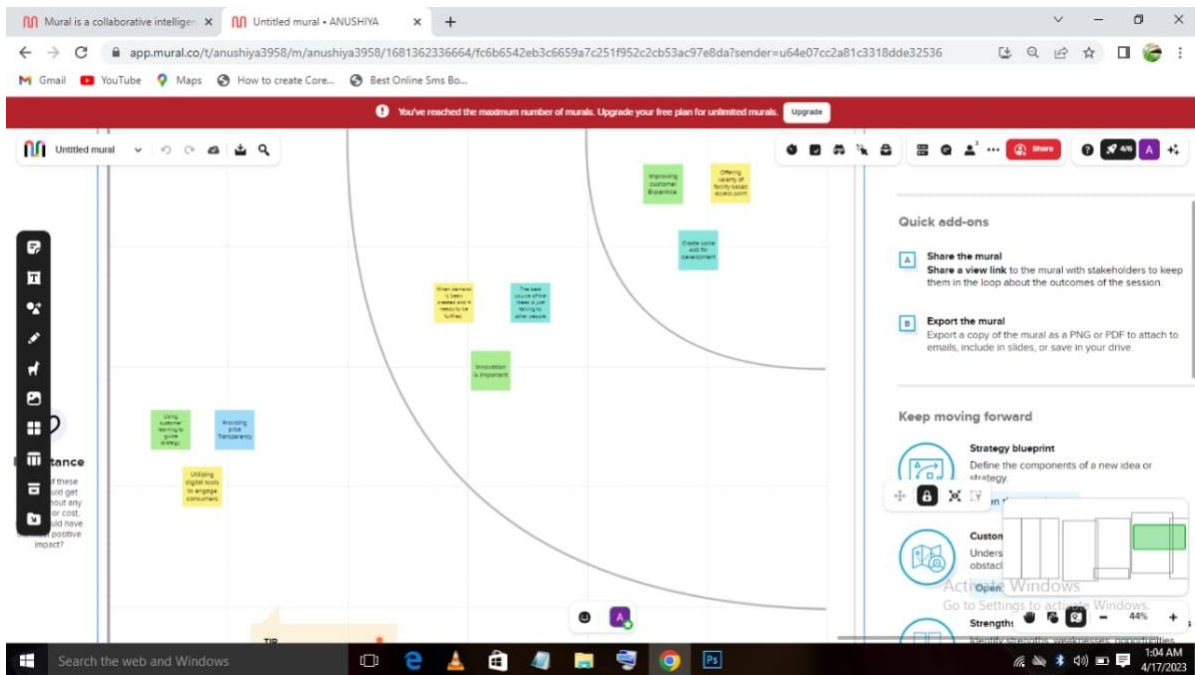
Mural is a collaborative intellige ×
Untitled mural • ANUSHIYA ×
+

app.mural.co/t/anushiya3958/m/anushiya3958/1681362336664/fc6b6542eb3c6659a7c251f952c2cb53ac97e8da?sender=u64e07cc2a81c3318dde32536

Gmail YouTube Maps How to create Core... Best Online Sms Bo...

You've reached the maximum number of murals. Upgrade your free plan for unlimited murals. Upgrade

Untitled mural

Share

4/4

A

Improving customer Experience

Offering variety of facility based access point

Create some ads for development

When demand is been created and it needs to be fulfilled

The best source of the ideas is just talking to other people

Innovation is important

Using customer learning to guide strategy

Providing price Transparency

Utilizing digital tools to engage consumers

tance

these uld get hout any or cost. uld have positive impact?

TIP

Quick add-ons

Share the mural
Share a view link to the mural with stakeholders to keep them in the loop about the outcomes of the session.

Export the mural
Export a copy of the mural as a PNG or PDF to attach to emails, include in slides, or save in your drive.

Keep moving forward

Strategy blueprint
Define the components of a new idea or strategy.

Custon
Unders obstacl

Open

Strengths
Identify strengths, weaknesses, opportunities

44%

Activate Windows
Go to Settings to activate Windows.

Search the web and Windows

1:04 AM
4/17/2023